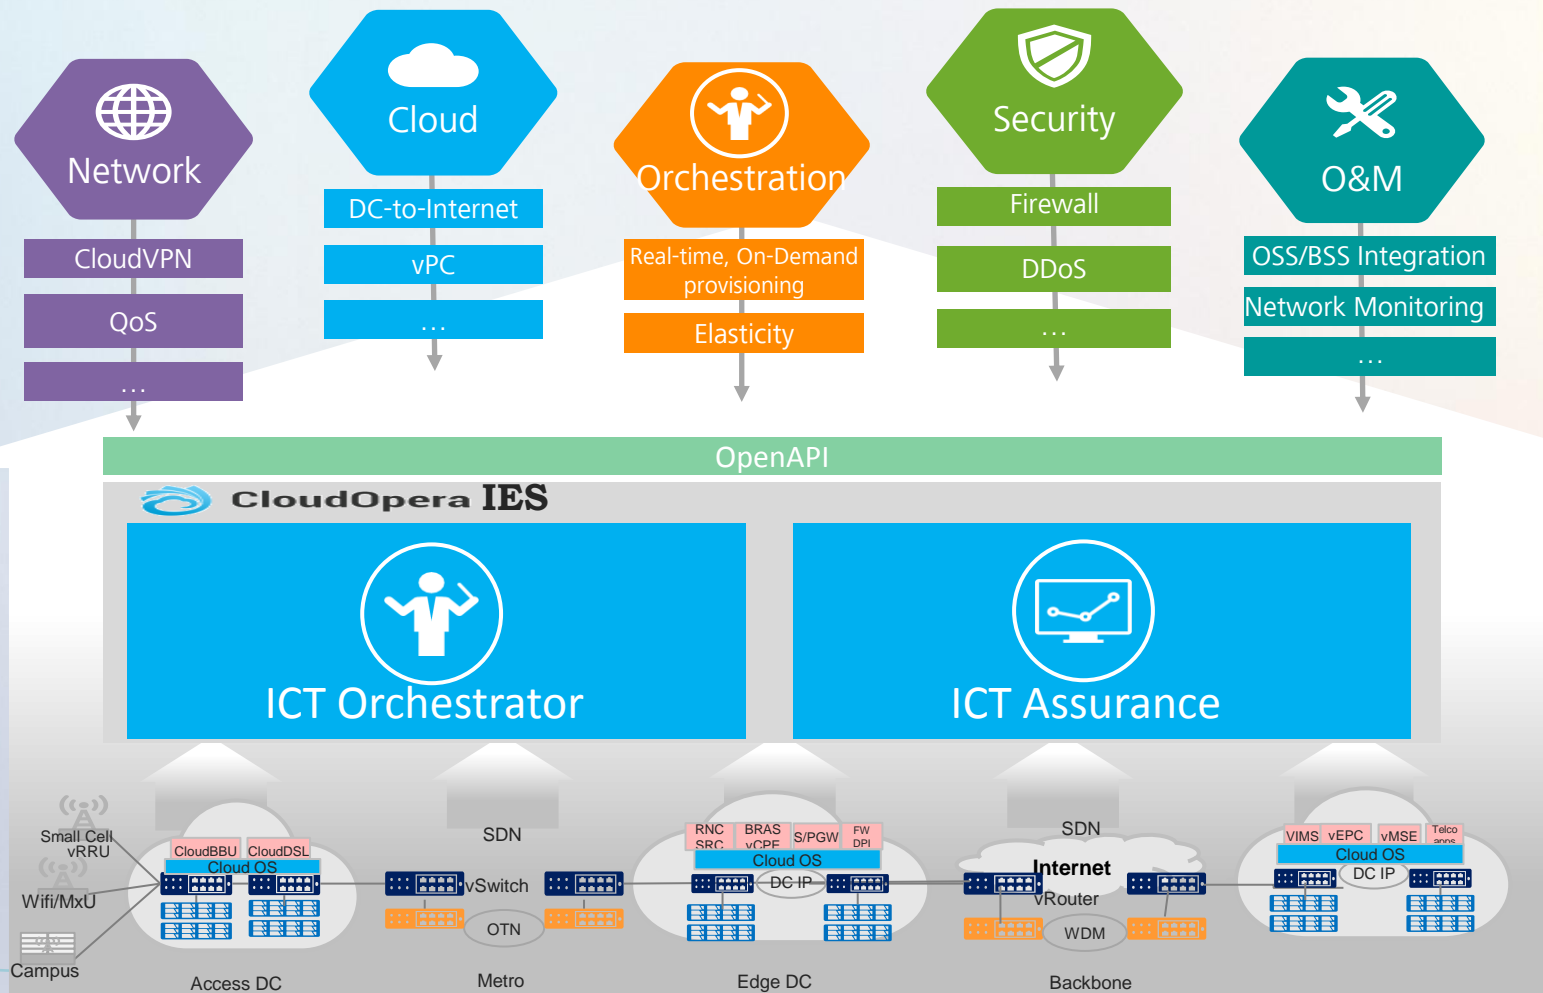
Network
CloudVPN
QoS
...

Cloud
DC-to-Internet
vPC
...

Orchestration
Real-time, On-Demand provisioning
Elasticity

Security
Firewall
DDoS
...

O&M
OSS/BSS Integration
Network Monitoring
...

OpenAPI

CloudOpera IES

ICT Orchestrator

ICT Assurance

Small Cell vRRU
Wifi/MxU
Campus
CloudBBU
CloudDSL
Cloud OS
Access DC

SDN
vSwitch
OTN
Metro

RNC SRC
BRAS vCPE
S/PGW
FW DPI
Cloud OS
DC IP
Edge DC

SDN
Internet
vRouter
WDM
Backbone

VIMS
vEPC
vMSE
Telco apps
Cloud OS
DC IP